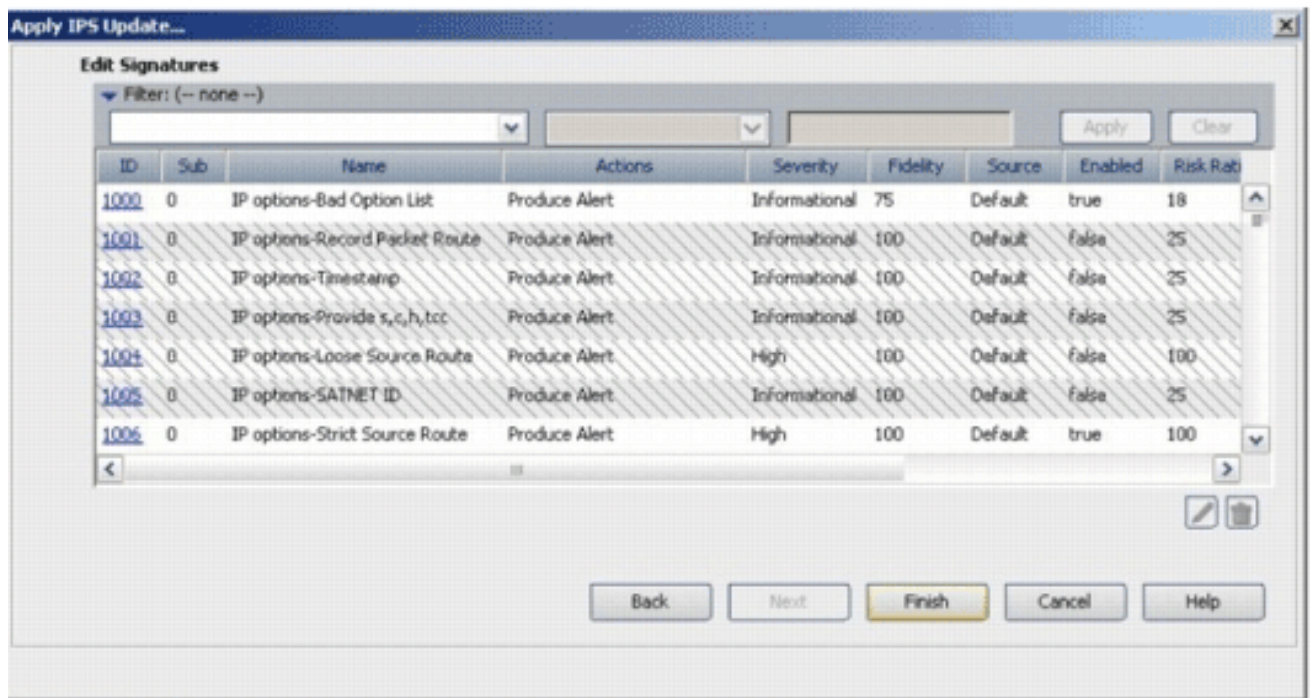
Apply IPS Update...

Edit Signatures

Filter: (-- none --)

Apply Clear

| ID | Sub | Name | Actions | Severity | Fidelity | Source | Enabled | Risk Rati |
|---|---|---|---|---|---|---|---|---|
| 1000 | 0 | IP options-Bad Option List | Produce Alert | Informational | 75 | Default | true | 18 |
| 1001 | 0 | IP options-Record Packet Route | Produce Alert | Informational | 100 | Default | false | 25 |
| 1002 | 0 | IP options-Timestamp | Produce Alert | Informational | 100 | Default | false | 25 |
| 1003 | 0 | IP options-Provide s,c,h,tcc | Produce Alert | Informational | 100 | Default | false | 25 |
| 1004 | 0 | IP options-Loose Source Route | Produce Alert | High | 100 | Default | false | 100 |
| 1005 | 0 | IP options-SATNET ID | Produce Alert | Informational | 100 | Default | false | 25 |
| 1006 | 0 | IP options-Strict Source Route | Produce Alert | High | 100 | Default | true | 100 |

Back Next Finish Cancel Help